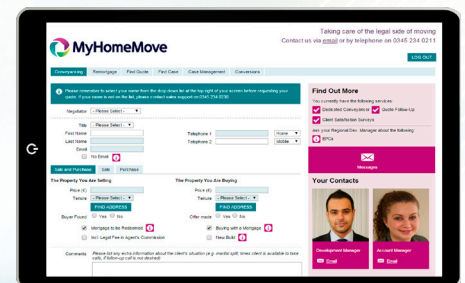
MyHomeMove

Taking care of the legal side of moving
Contact us via email or by telephone on 0345 234 0211

LOG OUT

Conveyancing | Remortgage | Find Quote | Find Case | Case Management | Conversions

Please remember to select your name from the drop down list at the top right of your screen before requesting your quote. If your name is not on the list, please contact sales support on 0345 234 0230

Negotiator | -- Please Select --

Title | Please Select
First Name
Last Name
Email
No Email

Telephone 1 | Home
Telephone 2 | Mobile

Sale and Purchase | Sale | Purchase

The Property You Are Selling
Price (£)
Tenure | -- Please Select --
FIND ADDRESS
Buyer Found | Yes | No
Mortgage to be Redeemed
Incl. Legal Fee in Agent's Commission

The Property You Are Buying
Price (£)
Tenure | -- Please Select --
FIND ADDRESS
Offer made | Yes | No
Buying with a Mortgage
New Build

Comments | Please add any extra information about the client's situation (e.g. mortgage/split times client is available to take calls, if follow-up call is not desired)

Find Out More
You currently have the following services
Dedicated Conveyancer
Quote Follow-Up
Client Satisfaction Surveys
Ask your Regional Dev. Manager about the following
EPCs

Messages

Your Contacts

Development Manager
Email

Account Manager
Email